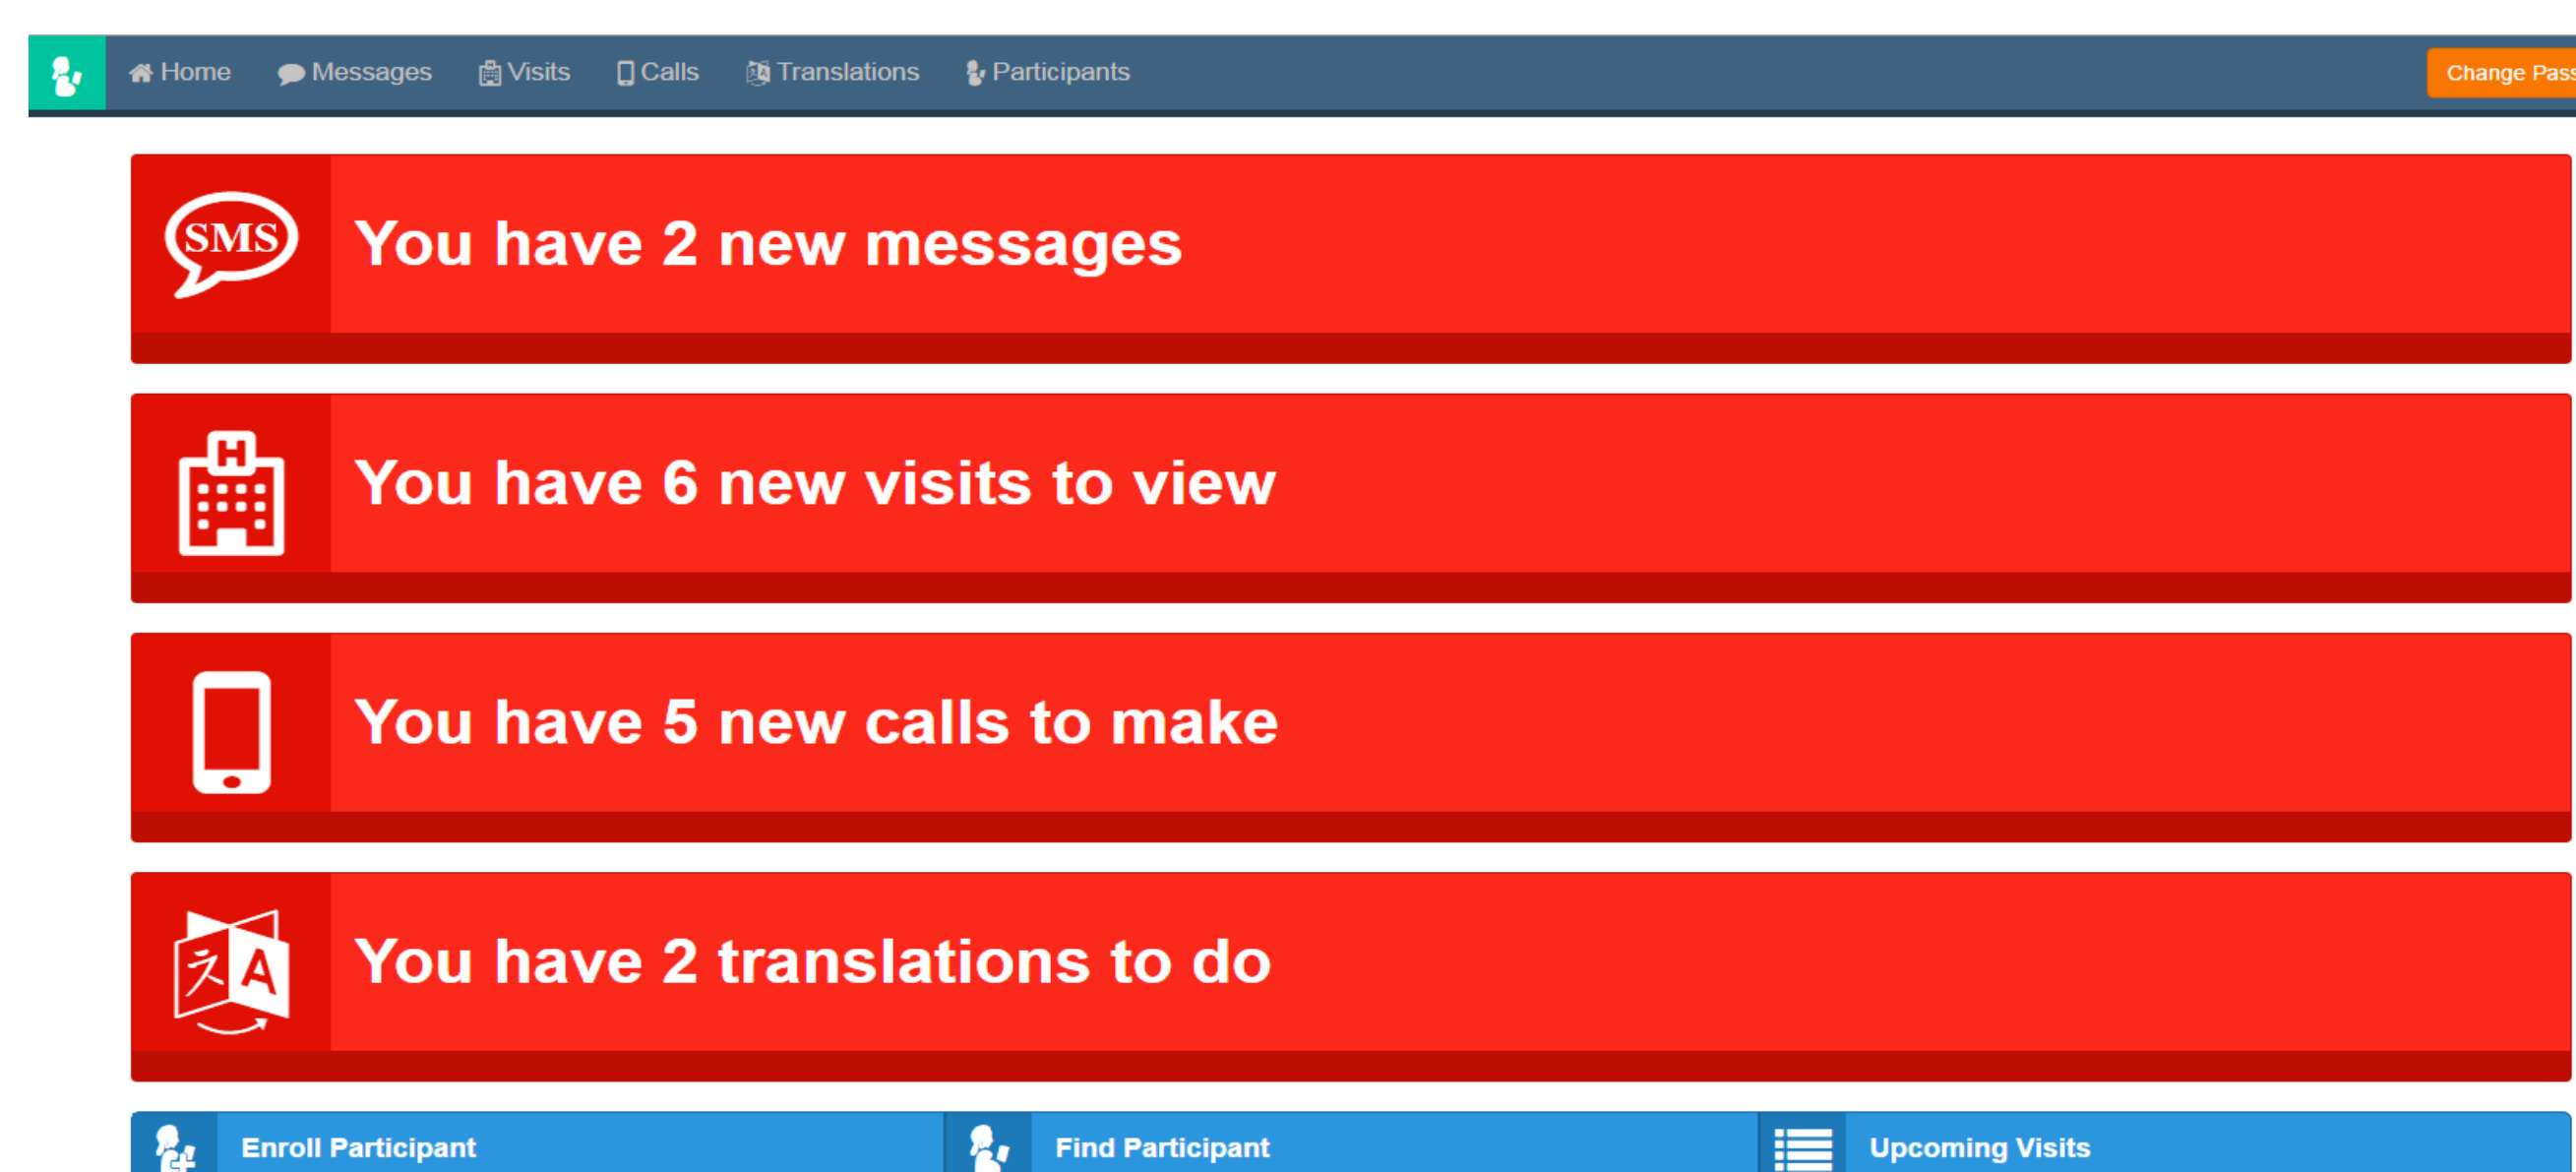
Home Messages Visits Calls Translations Participants

Change Pass

SMS

You have 2 new messages

H

You have 6 new visits to view

You have 5 new calls to make

え A

You have 2 translations to do

Enroll Participant

Find Participant

Upcoming Visits